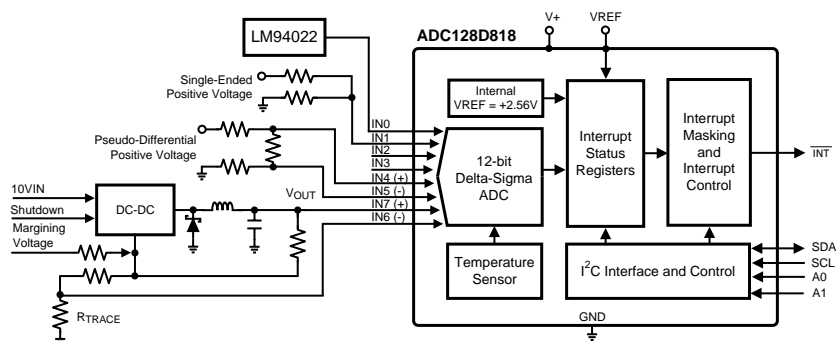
LM94022

ADC128D818

V+

VREF

Single-Ended Positive Voltage

Pseudo-Differential Positive Voltage

10VIN

Shutdown

Margining Voltage

DC-DC

$V_{OUT}$

$R_{TRACE}$

IN0
IN1
IN2
IN3
IN4 (+)
IN5 (-)
IN7 (+)
IN6 (-)

Internal VREF = +2.56V

12-bit Delta-Sigma ADC

Interrupt Status Registers

Interrupt Masking and Interrupt Control

$\overline{INT}$

Temperature Sensor

$I^2C$ Interface and Control

SDA
SCL
A0
A1

GND